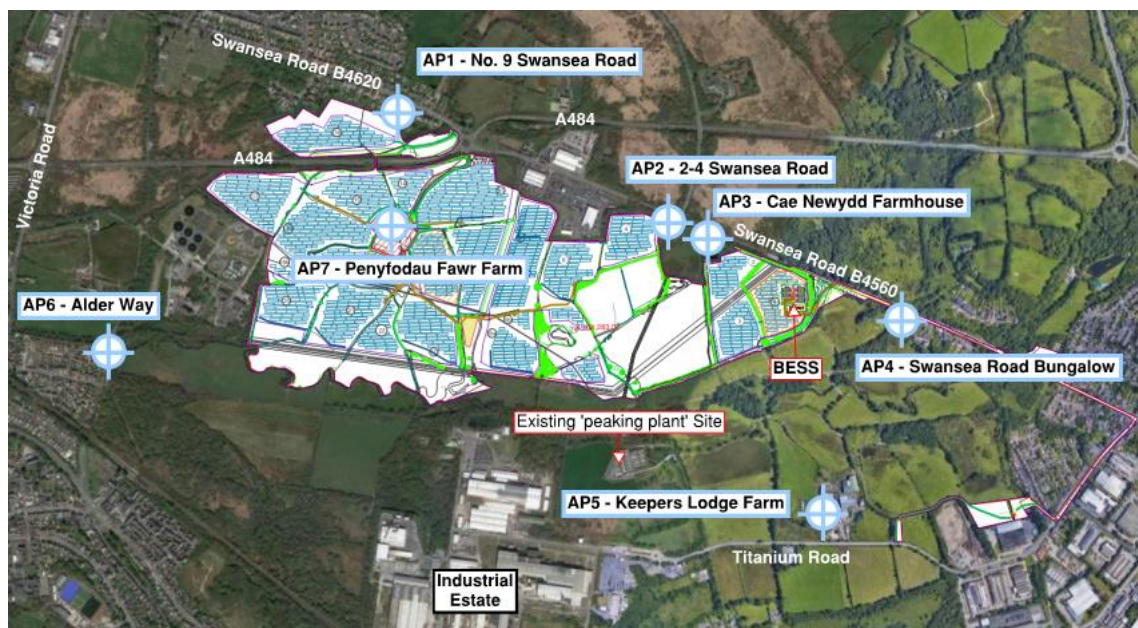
Swansea Road B4620

AP1 - No. 9 Swansea Road

A484

A484

Victoria Road

AP2 - 2-4 Swansea Road

AP3 - Cae Newydd Farmhouse

Swansea Road B4560

AP7 - Penyfodau Fawr Farm

AP6 - Alder Way

BESS

AP4 - Swansea Road Bungalow

Existing 'peaking plant' Site

AP5 - Keepers Lodge Farm

Titanium Road

Industrial Estate